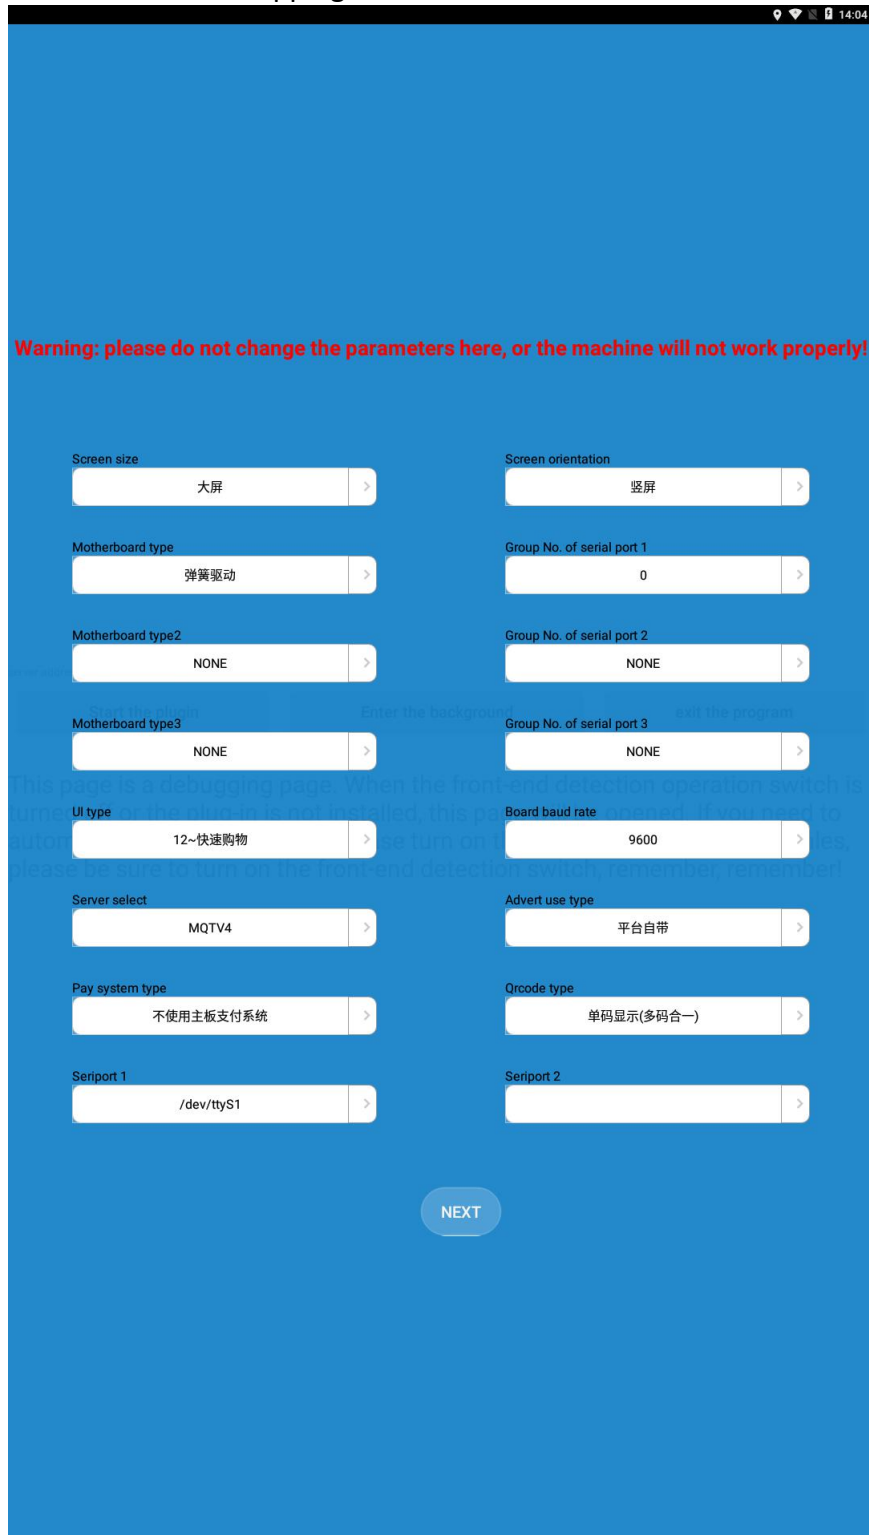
14:04

Warning: please do not change the parameters here, or the machine will not work properly!

Screen size
大屏

Screen orientation
竖屏

Motherboard type
弹簧驱动

Group No. of serial port 1
0

Motherboard type2
NONE

Group No. of serial port 2
NONE

Motherboard type3
NONE

Group No. of serial port 3
NONE

UI type
12~快速购物

Board baud rate
9600

Server select
MQTV4

Advert use type
平台自带

Pay system type
不使用主板支付系统

Qrcode type
单码显示(多码合一)

Seriport 1
/dev/ttyS1

Seriport 2

NEXT

Start the plugin
Enter the background
exit the program

This page is a debugging page. When the front-end detection operation switch is turned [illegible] or the plug-in is not installed, this pa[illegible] opened. If you need to autom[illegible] se turn on th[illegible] les, please be sure to turn on the front-end detection switch, remember, remember!